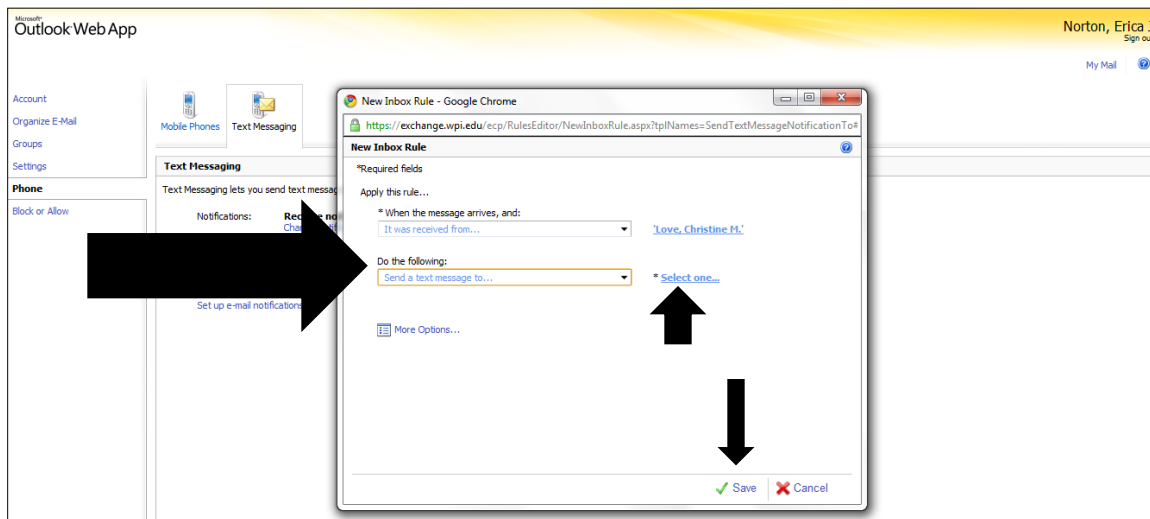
Microsoft Outlook Web App

Norton, Erica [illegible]
Sign ou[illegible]

My Mail

Account
Organize E-Mail
Groups
Settings
Phone
Block or Allow

Mobile Phones
Text Messaging

Text Messaging
Text Messaging lets you send text messag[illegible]

Notifications:
Rec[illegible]
Cha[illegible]

Set up e-mail notifications

New Inbox Rule - Google Chrome
https://exchange.wpi.edu/ecp/RulesEditor/NewInboxRule.aspx?tplNames=SendTextMessageNotificationTo#
New Inbox Rule
*Required fields
Apply this rule...
* When the message arrives, and:
It was received from...
'Love, Christine M.'
Do the following:
Send a text message to...
* Select one...
More Options...
Save
Cancel